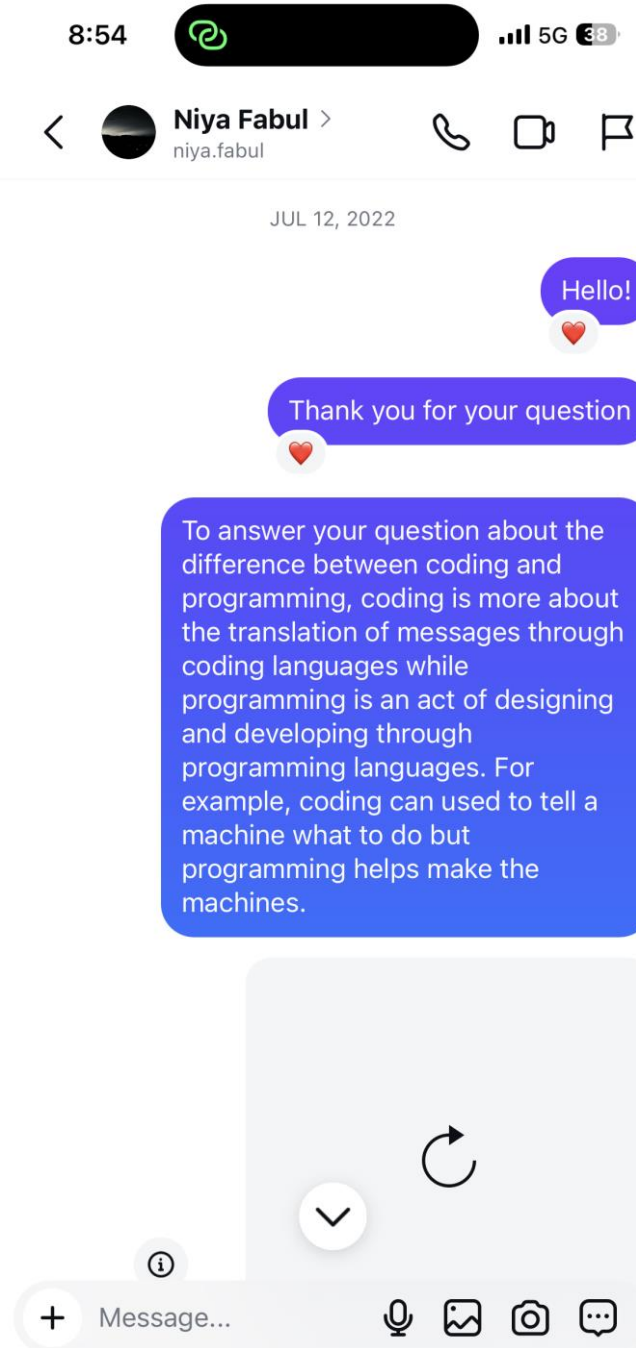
8:54

5G 38

Niya Fabul >
niya.fabul

JUL 12, 2022

Hello!

Thank you for your question

To answer your question about the difference between coding and programming, coding is more about the translation of messages through coding languages while programming is an act of designing and developing through programming languages. For example, coding can used to tell a machine what to do but programming helps make the machines.

Message...